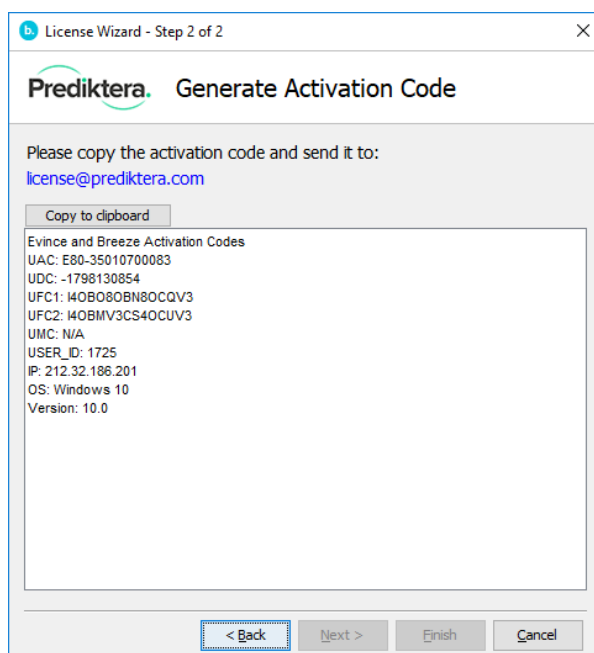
License Wizard - Step 2 of 2

×

Prediktera.

Generate Activation Code

Please copy the activation code and send it to:
license@prediktera.com

Copy to clipboard

Evince and Breeze Activation Codes
UAC: E80-35010700083
UDC: -1798130854
UFC1: I4OBO8OBN8OCQV3
UFC2: I4OBMV3CS4OCUV3
UMC: N/A
USER_ID: 1725
IP: 212.32.186.201
OS: Windows 10
Version: 10.0

< Back

Next >

Finish

Cancel